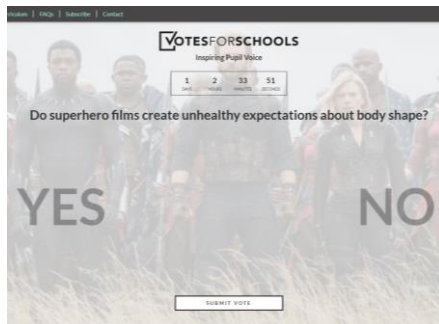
Wisdom | FAQs | Subscribe | Contact

VOTESFORSCHOOLS
Inspiring Pupil Voice

1 DAYS 2 HOURS 33 MINUTES 51 SECONDS

Do superhero films create unhealthy expectations about body shape?

YES

NO

SUBMIT VOTE